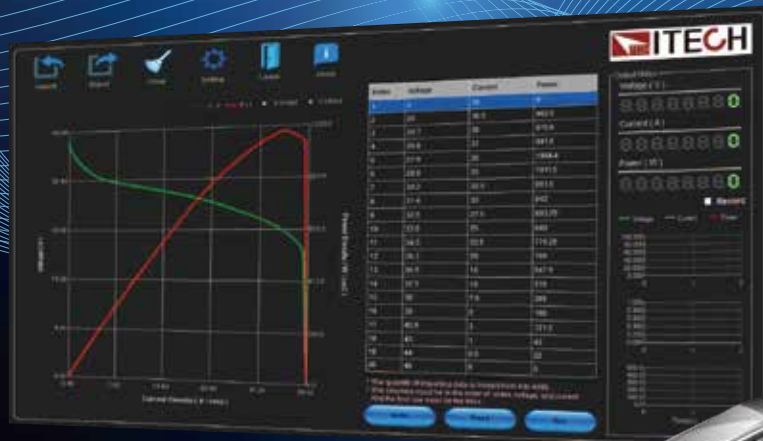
ITECH

Import Export Clear Setting Layout About

Index | Voltage | Current | Power

Output Value
Voltage ( V )
0
Current ( A )
0
Power ( W )
0
Record

Voltage Current Power

Current Density ( A / cm2 )

Power Density ( W / cm2 )

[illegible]

Apply Reset Run